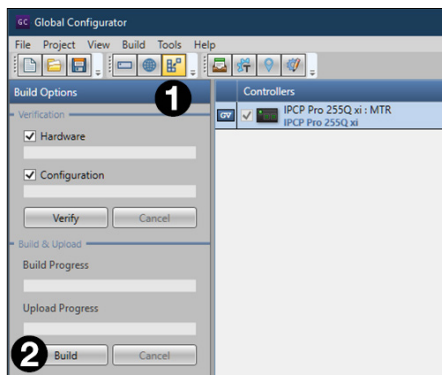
GC Global Configurator

File Project View Build Tools Help

Build Options

1

Verification

☑ Hardware

☑ Configuration

Verify Cancel

Build & Upload

Build Progress

Upload Progress

2

Build Cancel

Controllers

GV ✓ IPCP Pro 255Q xi : MTR
IPCP Pro 255Q xi